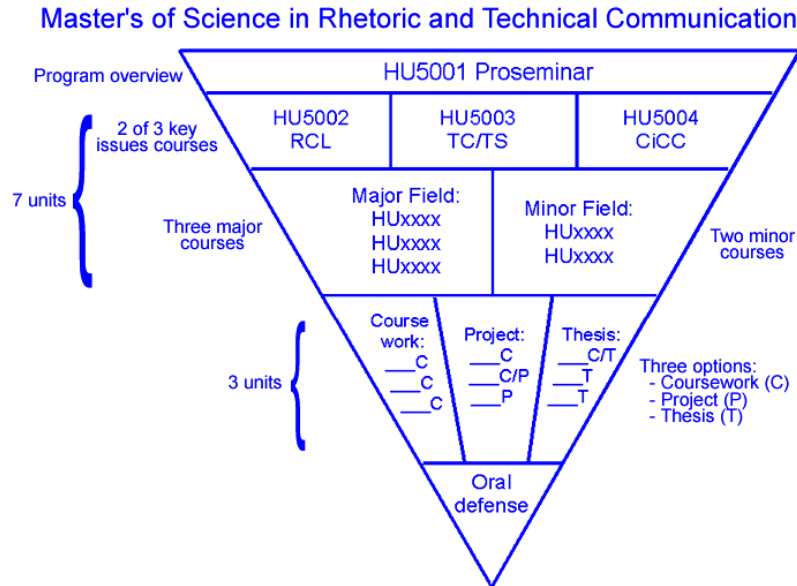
Master's of Science in Rhetoric and Technical Communication

Program overview

HU5001 Proseminar

2 of 3 key issues courses

HU5002 RCL

HU5003 TC/TS

HU5004 CiCC

7 units

Three major courses

Major Field: HUxxxx HUxxxx HUxxxx

Minor Field: HUxxxx HUxxxx

Two minor courses

3 units

Course work: ___C ___C ___C

Project: ___C ___C/P ___P

Thesis: ___C/T ___T ___T

Three options:
- Coursework (C)
- Project (P)
- Thesis (T)

Oral defense